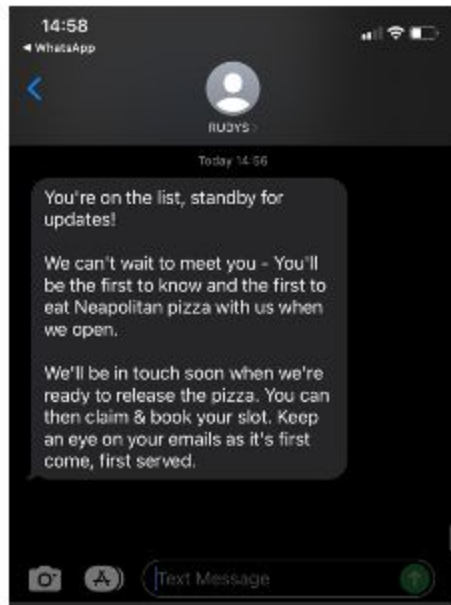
14:58
◀ WhatsApp

RUDYS >

Today 14:56

You're on the list, standby for updates!

We can't wait to meet you - You'll be the first to know and the first to eat Neapolitan pizza with us when we open.

We'll be in touch soon when we're ready to release the pizza. You can then claim & book your slot. Keep an eye on your emails as it's first come, first served.

Text Message